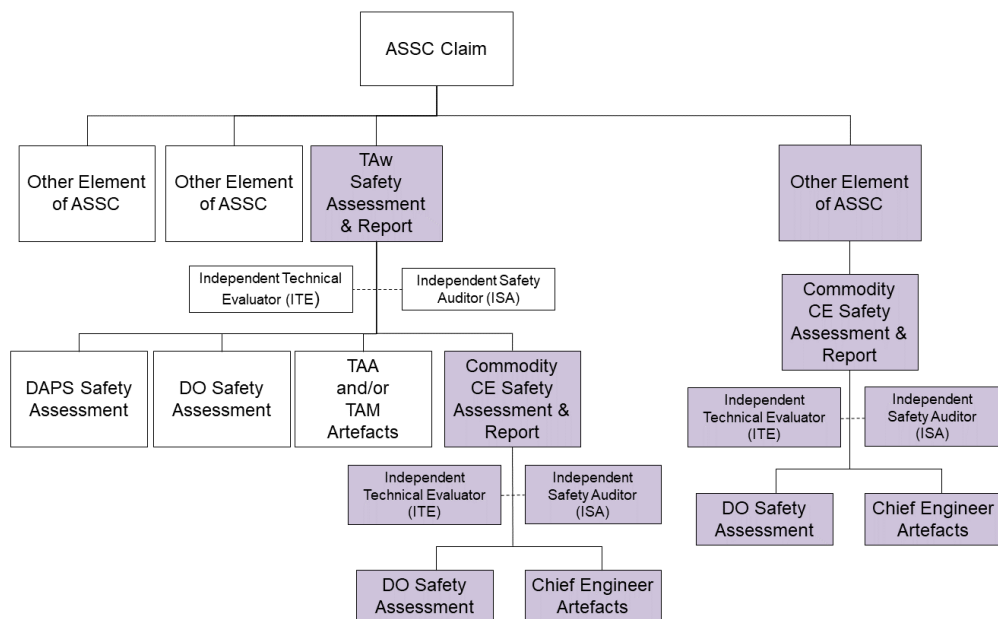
ASSC Claim

Other Element of ASSC

Other Element of ASSC

TAw Safety Assessment & Report

Independent Technical Evaluator (ITE)

Independent Safety Auditor (ISA)

DAPS Safety Assessment

DO Safety Assessment

TAA and/or TAM Artefacts

Commodity CE Safety Assessment & Report

Independent Technical Evaluator (ITE)

Independent Safety Auditor (ISA)

DO Safety Assessment

Chief Engineer Artefacts

Other Element of ASSC

Commodity CE Safety Assessment & Report

Independent Technical Evaluator (ITE)

Independent Safety Auditor (ISA)

DO Safety Assessment

Chief Engineer Artefacts